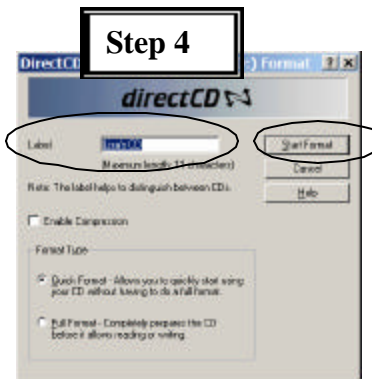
Step 4

DirectCD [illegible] :) Format ? X

directCD

Label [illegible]

(Maximum length: 11 characters)

Start Format

Cancel

Help

Note: The label helps to distinguish between CDs.

Enable Compression

Format Type

Quick Format - Allows you to quickly start using your CD without having to do a full format.

Full Format - Completely prepares the CD before it allows reading or writing.